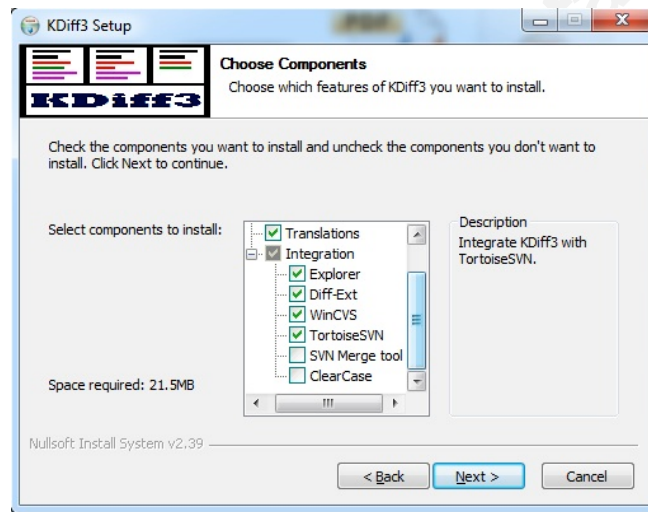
KDiff3 Setup

KDiff3

Choose Components

Choose which features of KDiff3 you want to install.

Check the components you want to install and uncheck the components you don't want to install. Click Next to continue.

Select components to install:

Translations
Integration
Explorer
Diff-Ext
WinCVS
TortoiseSVN
SVN Merge tool
ClearCase

Description
Integrate KDiff3 with TortoiseSVN.

Space required: 21.5MB

Nullsoft Install System v2.39

< Back
Next >
Cancel